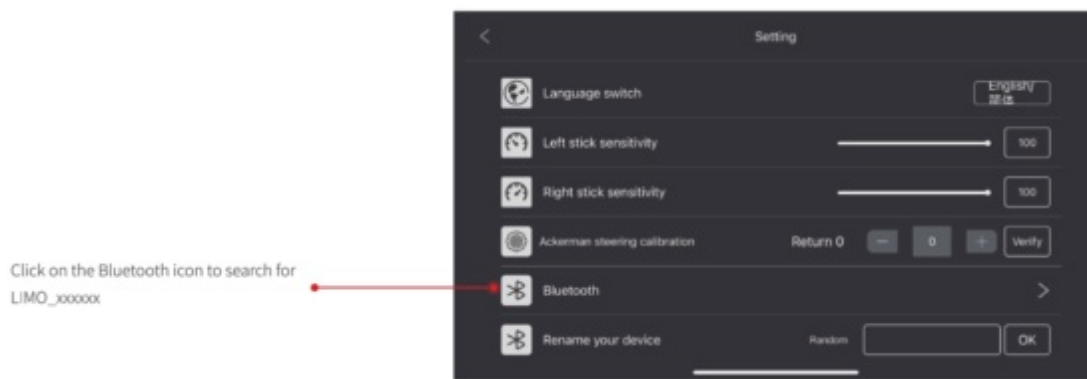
Click on the Bluetooth icon to search for LIMO_xxxxxx

Setting

Language switch

English/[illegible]

Left stick sensitivity

100

Right stick sensitivity

100

Ackerman steering calibration

Return 0

0

Verify

Bluetooth

Rename your device

Random

OK